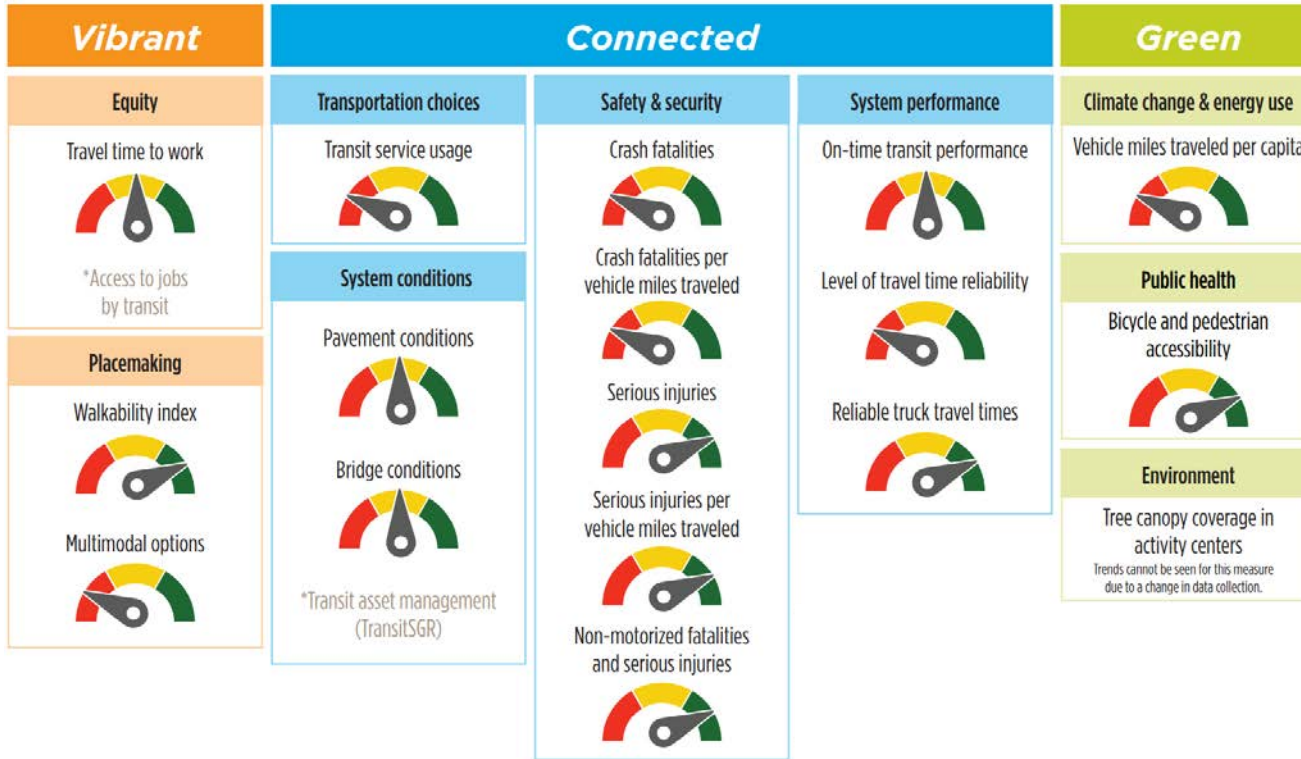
Vibrant

Equity

Travel time to work

*Access to jobs by transit

Placemaking

Walkability index

Multimodal options

Connected

Transportation choices

Transit service usage

System conditions

Pavement conditions

Bridge conditions

*Transit asset management (TransitSGR)

Safety & security

Crash fatalities

Crash fatalities per vehicle miles traveled

Serious injuries

Serious injuries per vehicle miles traveled

Non-motorized fatalities and serious injuries

System performance

On-time transit performance

Level of travel time reliability

Reliable truck travel times

Green

Climate change & energy use

Vehicle miles traveled per capita

Public health

Bicycle and pedestrian accessibility

Environment

Tree canopy coverage in activity centers

Trends cannot be seen for this measure due to a change in data collection.